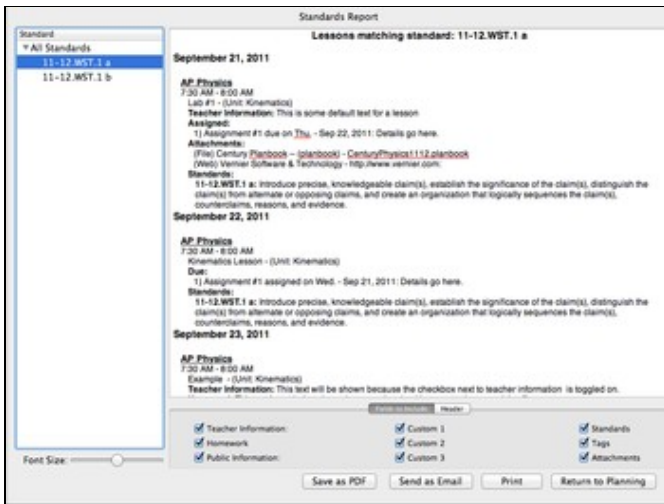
Standards Report

Standard
▼All Standards
11-12.WST.1 a
11-12.WST.1 b

Lessons matching standard: 11-12.WST.1 a

September 21, 2011

AP Physics
7:30 AM - 8:00 AM
Lab #1 - (Unit: Kinematics)
Teacher Information: This is some default text for a lesson
Assigned:
1) Assignment #1 due on Thu. - Sep 22, 2011: Details go here.
Attachments:
(File) Century Planbook -- (planbook) - CenturyPhysics1112.planbook
(Web) Vernier Software & Technology - http://www.vernier.com
Standards:
11-12.WST.1 a: Introduce precise, knowledgeable claim(s), establish the significance of the claim(s), distinguish the claim(s) from alternate or opposing claims, and create an organization that logically sequences the claim(s), counterclaims, reasons, and evidence.

September 22, 2011

AP Physics
7:30 AM - 8:00 AM
Kinematics Lesson - (Unit: Kinematics)
Due:
1) Assignment #1 assigned on Wed. - Sep 21, 2011: Details go here.
Standards:
11-12.WST.1 a: Introduce precise, knowledgeable claim(s), establish the significance of the claim(s), distinguish the claim(s) from alternate or opposing claims, and create an organization that logically sequences the claim(s), counterclaims, reasons, and evidence.

September 23, 2011

AP Physics
7:30 AM - 8:00 AM
Example - (Unit: Kinematics)
Teacher Information: This text will be shown because the checkbox next to teacher information is toggled on.

Fields to Include | Header

Teacher Information:
Homework
Public Information:
Custom 1
Custom 2
Custom 3
Standards
Tags
Attachments

Font Size:

Save as PDF | Send as Email | Print | Return to Planning